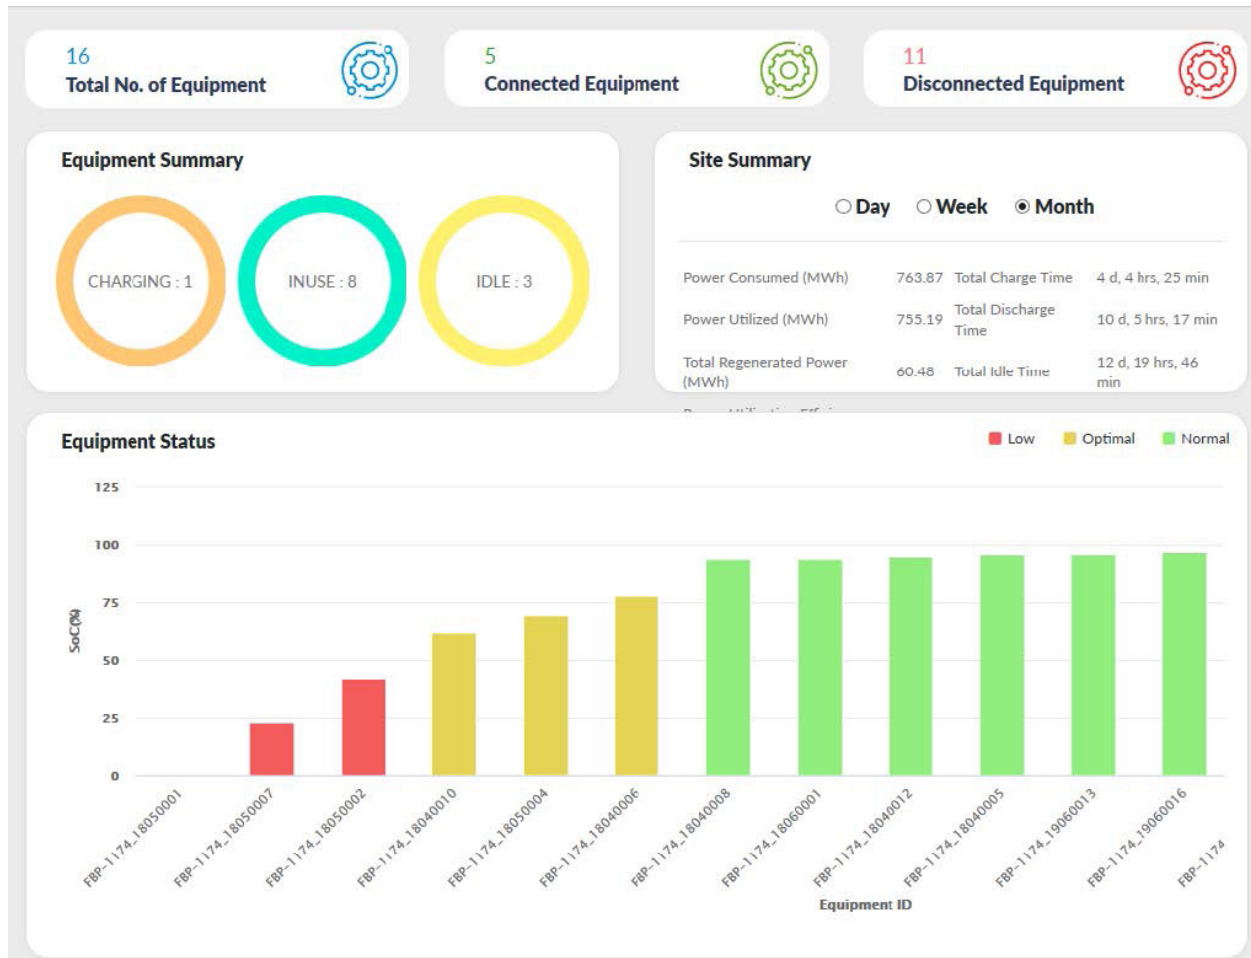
16
Total No. of Equipment

5
Connected Equipment

11
Disconnected Equipment

Equipment Summary

CHARGING : 1

INUSE : 8

IDLE : 3

Site Summary

Day Week Month

| Power Consumed (MWh) | 763.87 | Total Charge Time | 4 d, 4 hrs, 25 min |
|---|---|---|---|
| Power Utilized (MWh) | 755.19 | Total Discharge Time | 10 d, 5 hrs, 17 min |
| Total Regenerated Power (MWh) | 60.48 | Total Idle Time | 12 d, 19 hrs, 46 min |

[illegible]

Equipment Status

Low Optimal Normal

125
100
75
50
25
0

SoC(%)

FBP-1174_18050001
FBP-1174_18050007
FBP-1174_18050002
FBP-1174_18040010
FBP-1174_18050004
FBP-1174_18040006
FBP-1174_18040008
FBP-1174_18060001
FBP-1174_18040012
FBP-1174_18040005
FBP-1174_19060013
FBP-1174_19060016
FBP-1174

Equipment ID